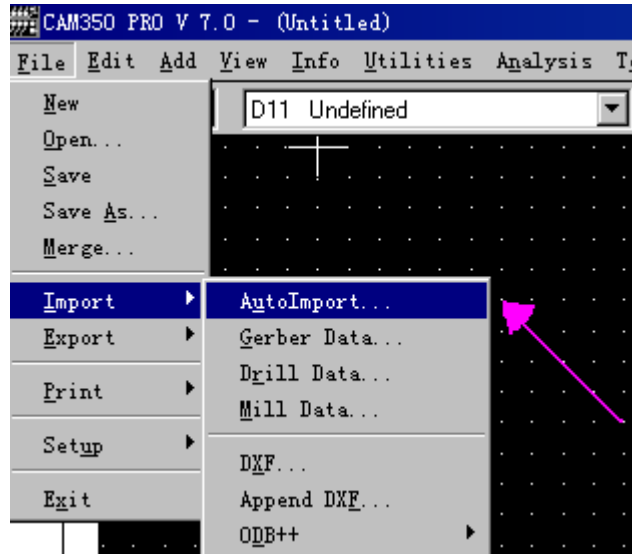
CAM350 PRO V 7.0 - (Untitled)

File Edit Add View Info Utilities Analysis T

D11 Undefined

New
Open...
Save
Save As...
Merge...
Import
Export
Print
Setup
Exit

AutoImport...
Gerber Data...
Drill Data...
Mill Data...
DXF...
Append DXF...
ODB++